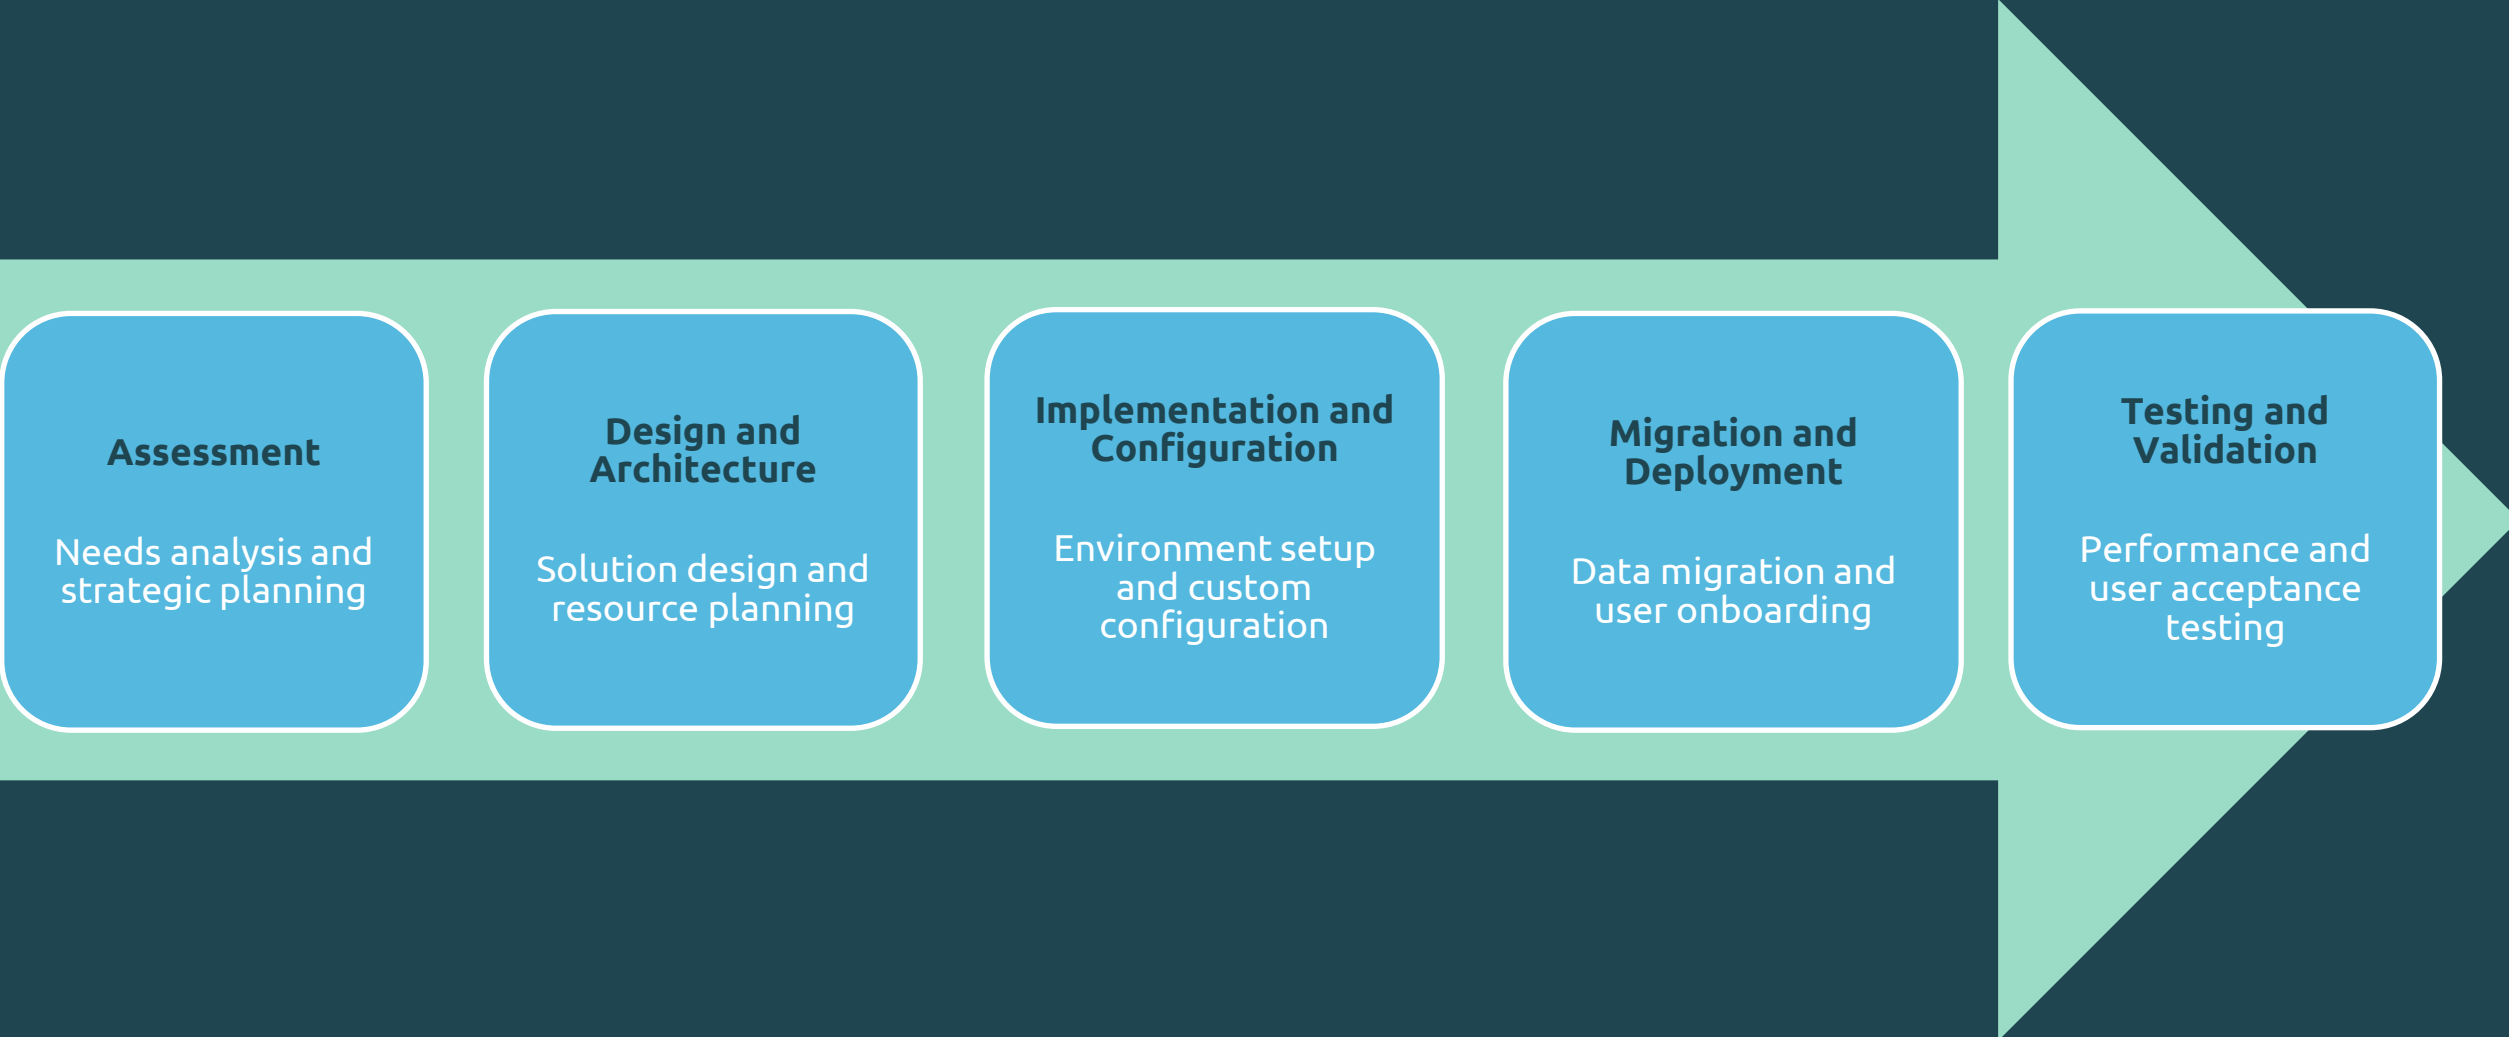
Assessment

Needs analysis and strategic planning

Design and Architecture

Solution design and resource planning

Implementation and Configuration

Environment setup and custom configuration

Migration and Deployment

Data migration and user onboarding

Testing and Validation

Performance and user acceptance testing